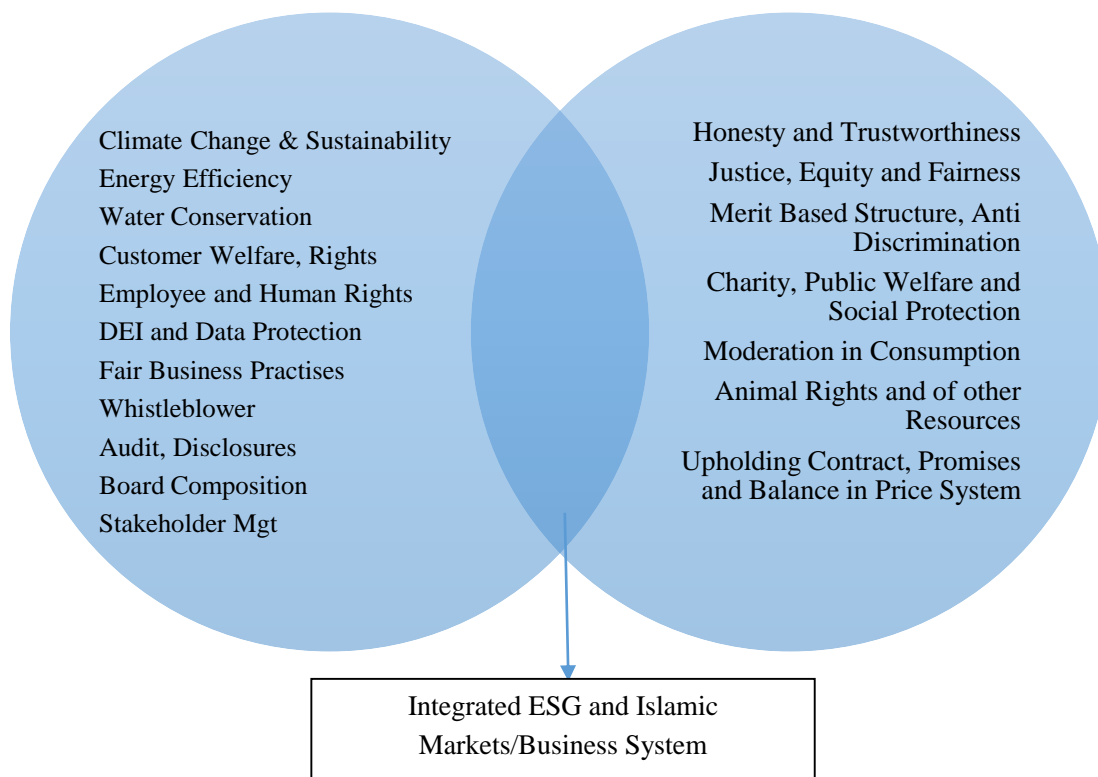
Climate Change & Sustainability
Energy Efficiency
Water Conservation
Customer Welfare, Rights
Employee and Human Rights
DEI and Data Protection
Fair Business Practises
Whistleblower
Audit, Disclosures
Board Composition
Stakeholder Mgt

Honesty and Trustworthiness
Justice, Equity and Fairness
Merit Based Structure, Anti Discrimination
Charity, Public Welfare and Social Protection
Moderation in Consumption
Animal Rights and of other Resources
Upholding Contract, Promises and Balance in Price System

Integrated ESG and Islamic Markets/Business System